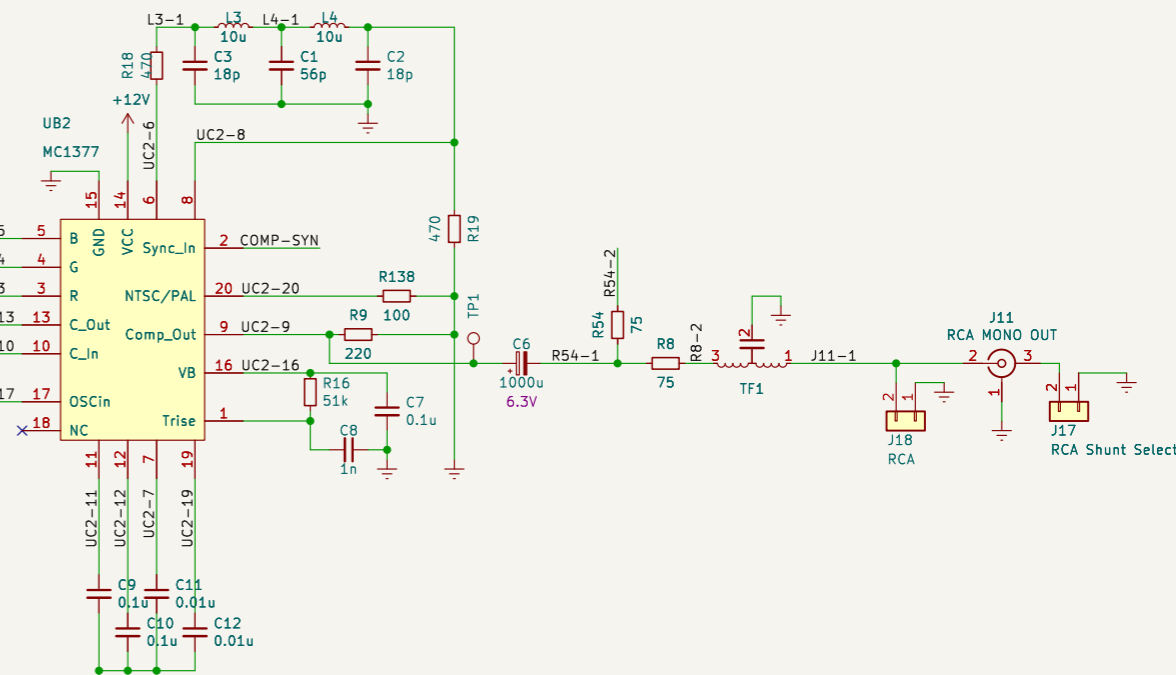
L3-1
L3
10u
L4-1
L4
10u
R18
470
C3
18p
C1
56p
C2
18p
+12V
UB2
MC1377
UC2-6
UC2-8
15
14
6
8
GND
VCC
5
B
4
G
3
R
13
C_Out
10
C_In
17
OSCin
18
NC
Sync_In
2
COMP-SYN
NTSC/PAL
20
UC2-20
R138
100
Comp_Out
9
UC2-9
R9
220
VB
16
UC2-16
R16
51k
C7
0.1u
Trise
1
C8
1n
470
R19
TP1
C6
1000u
6.3V
R54-2
R54
75
R54-1
R8
75
R8-2
3
2
1
TF1
J11-1
J11
RCA MONO OUT
2
3
1
2
1
J18
RCA
2
1
J17
RCA Shunt Select
11
12
7
19
UC2-11
UC2-12
UC2-7
UC2-19
C9
0.1u
C11
0.01u
C10
0.1u
C12
0.01u